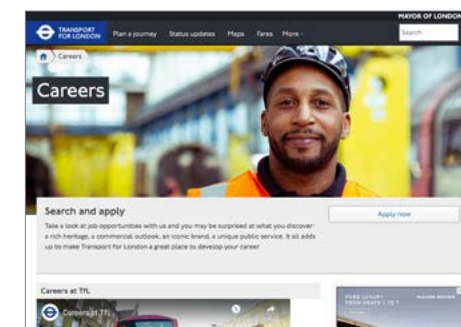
MAYOR OF LONDON

TRANSPORT FOR LONDON

Plan a journey Status updates Maps Fares More

Search

Careers

Careers

Search and apply

Apply now

Take a look at job opportunities with us and you may be surprised at what you discover: a rich heritage, a commercial outlook, an iconic brand, a unique public service. It all adds up to make Transport for London a great place to develop your career

Careers at TfL

Careers at TfL

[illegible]